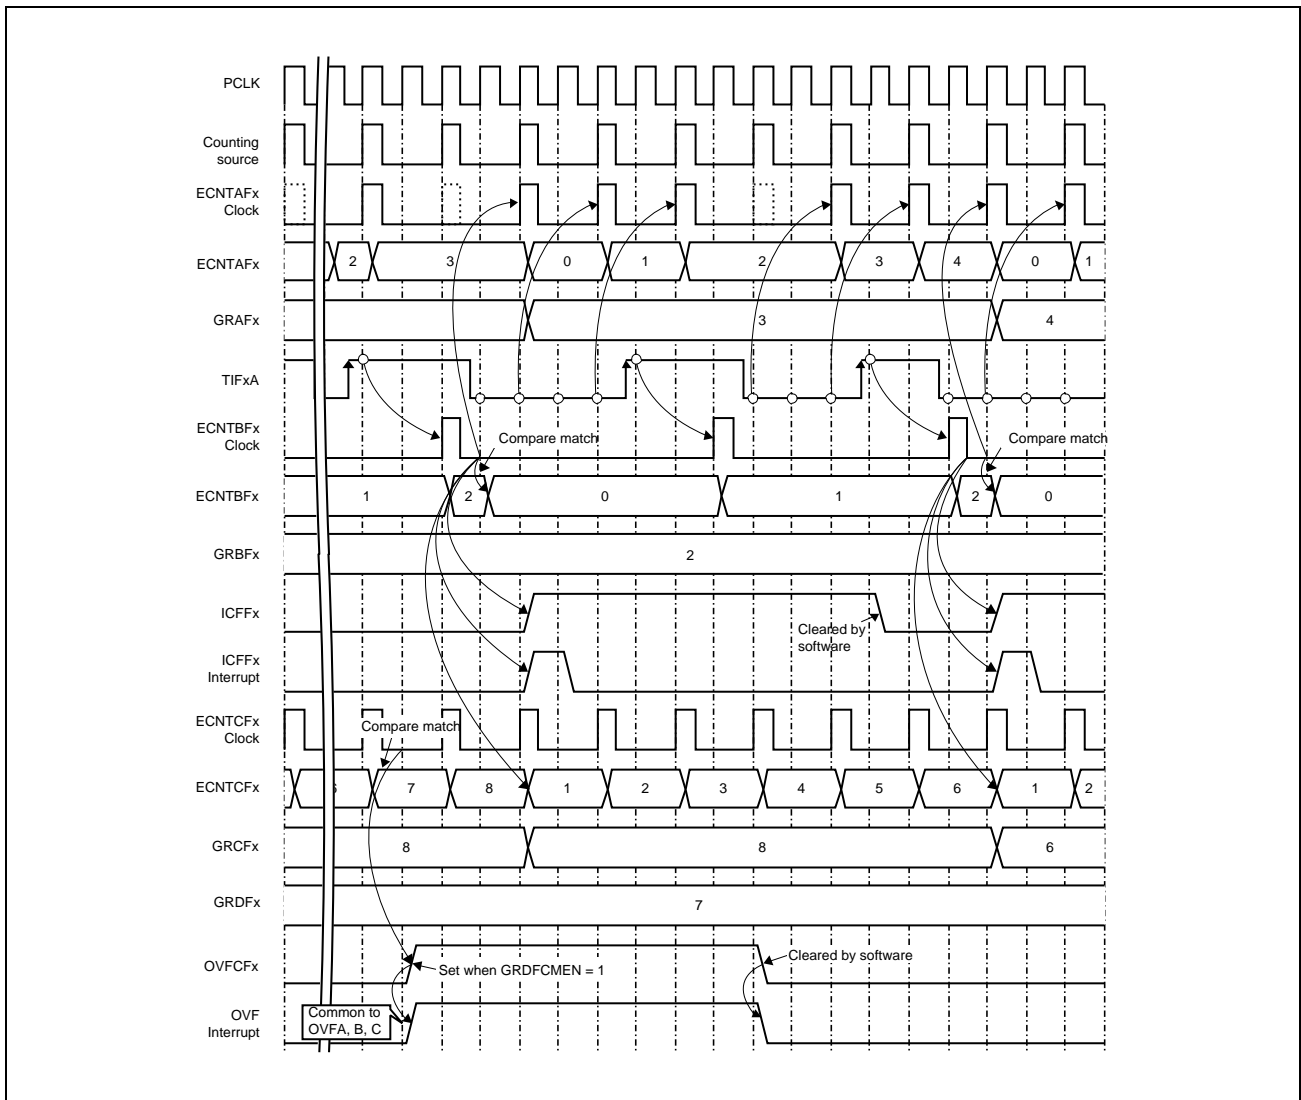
PCLK

Counting source

ECNTAFx Clock

ECNTAFx
2
3
0
1
2
3
4
0
1

GRAFx
3
4

TIFxA

ECNTBFx Clock
Compare match
Compare match

ECNTBFx
1
2
0
1
2
0

GRBFx
2

ICFFx
Cleared by software

ICFFx Interrupt

ECNTCFx Clock
Compare match

ECNTCFx
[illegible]
7
8
1
2
3
4
5
6
1
2

GRCFx
8
8
6

GRDFx
7

OVFCFx
Set when GRDFCMEN = 1
Cleared by software

OVF Interrupt
Common to OVFA, B, C